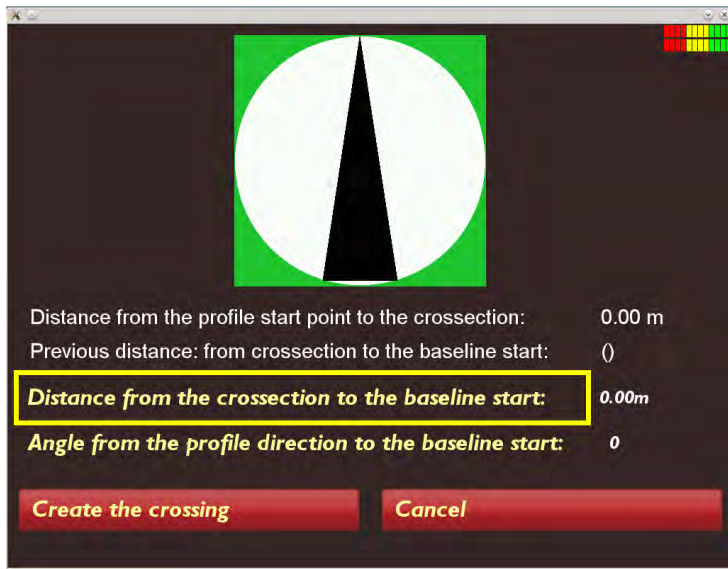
Distance from the profile start point to the crossection: 0.00 m

Previous distance: from crossection to the baseline start: ()

Distance from the crossection to the baseline start: 0.00m

Angle from the profile direction to the baseline start: 0

Create the crossing

Cancel